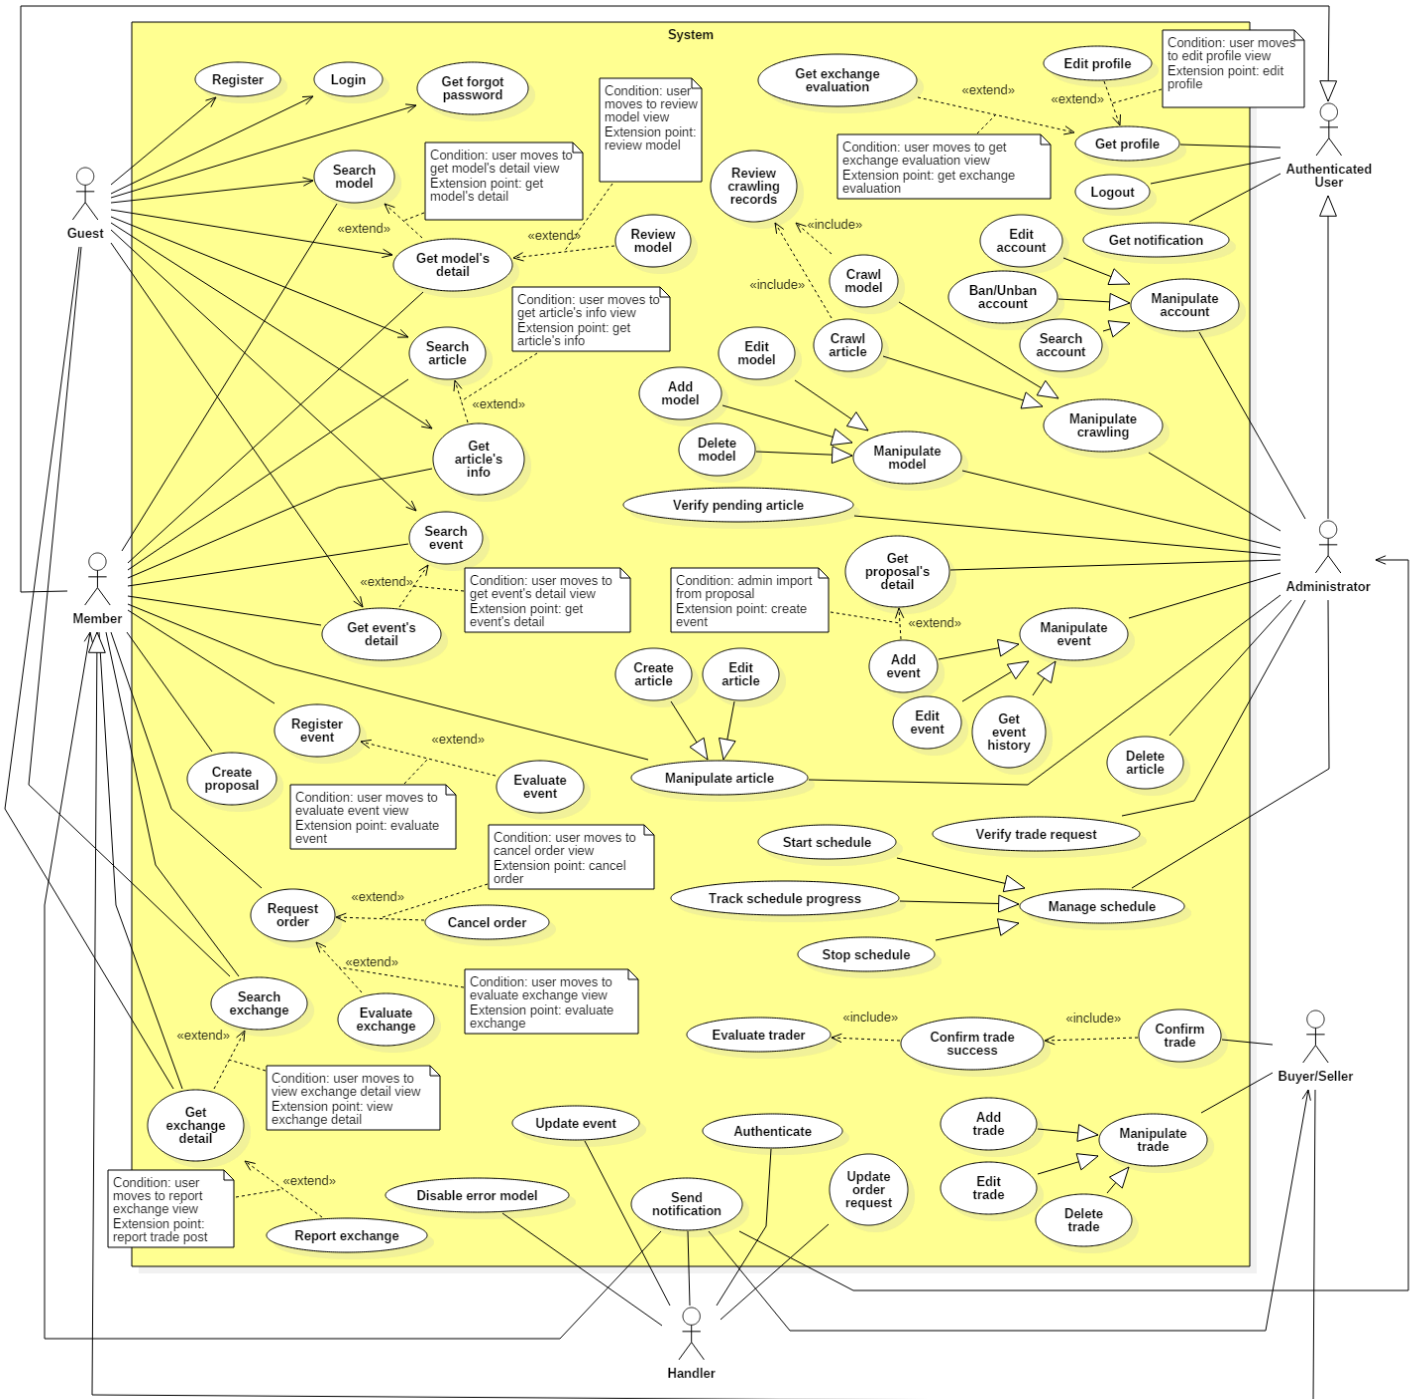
System

Register
Login
Get forgot password
Search model
Condition: user moves to get model's detail view
Extension point: get model's detail
Condition: user moves to review model view
Extension point: review model
«extend»
«extend»
Get model's detail
Review model
Get exchange evaluation
«extend»
Edit profile
«extend»
Condition: user moves to edit profile view
Extension point: edit profile
Get profile
Condition: user moves to get exchange evaluation view
Extension point: get exchange evaluation
Logout
Get notification
Authenticated User
Review crawling records
«include»
Crawl model
«include»
Crawl article
Edit account
Ban/Unban account
Manipulate account
Search account
Guest
Search article
Condition: user moves to get article's info view
Extension point: get article's info
«extend»
Get article's info
Edit model
Add model
Delete model
Manipulate model
Manipulate crawling
Verify pending article
Search event
Member
«extend»
Condition: user moves to get event's detail view
Extension point: get event's detail
Get event's detail
Condition: admin import from proposal
Extension point: create event
Get proposal's detail
«extend»
Administrator
Manipulate event
Add event
Edit event
Get event history
Create article
Edit article
Register event
«extend»
Create proposal
Evaluate event
Manipulate article
Delete article
Condition: user moves to evaluate event view
Extension point: evaluate event
Condition: user moves to cancel order view
Extension point: cancel order
Verify trade request
Start schedule
Request order
«extend»
Cancel order
Track schedule progress
Manage schedule
«extend»
Stop schedule
Search exchange
Evaluate exchange
Condition: user moves to evaluate exchange view
Extension point: evaluate exchange
«extend»
Evaluate trader
«include»
Confirm trade success
«include»
Confirm trade
Buyer/Seller
Condition: user moves to view exchange detail view
Extension point: view exchange detail
Get exchange detail
Update event
Authenticate
Add trade
Manipulate trade
Condition: user moves to report exchange view
Extension point: report trade post
«extend»
Disable error model
Send notification
Update order request
Edit trade
Delete trade
Report exchange
Handler